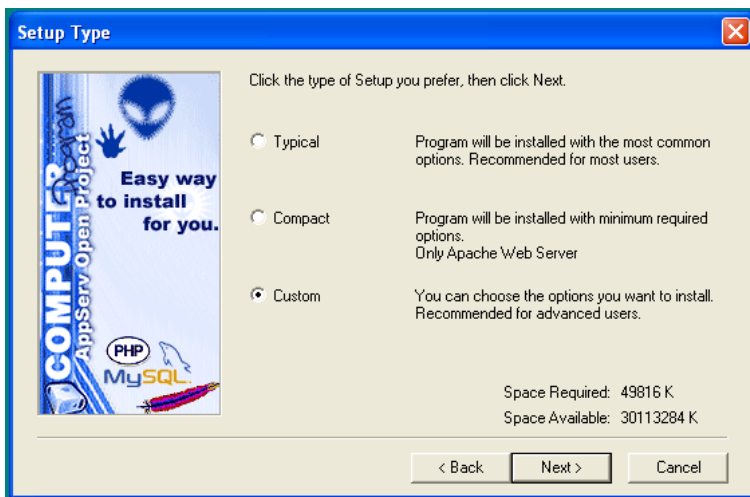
Setup Type

COMPUTER Program
AppServ Open Project
Easy way to install for you.
PHP
MySQL

Click the type of Setup you prefer, then click Next.

Typical

Program will be installed with the most common options. Recommended for most users.

Compact

Program will be installed with minimum required options.
Only Apache Web Server

Custom

You can choose the options you want to install. Recommended for advanced users.

Space Required: 49816 K
Space Available: 30113284 K

< Back
Next >
Cancel